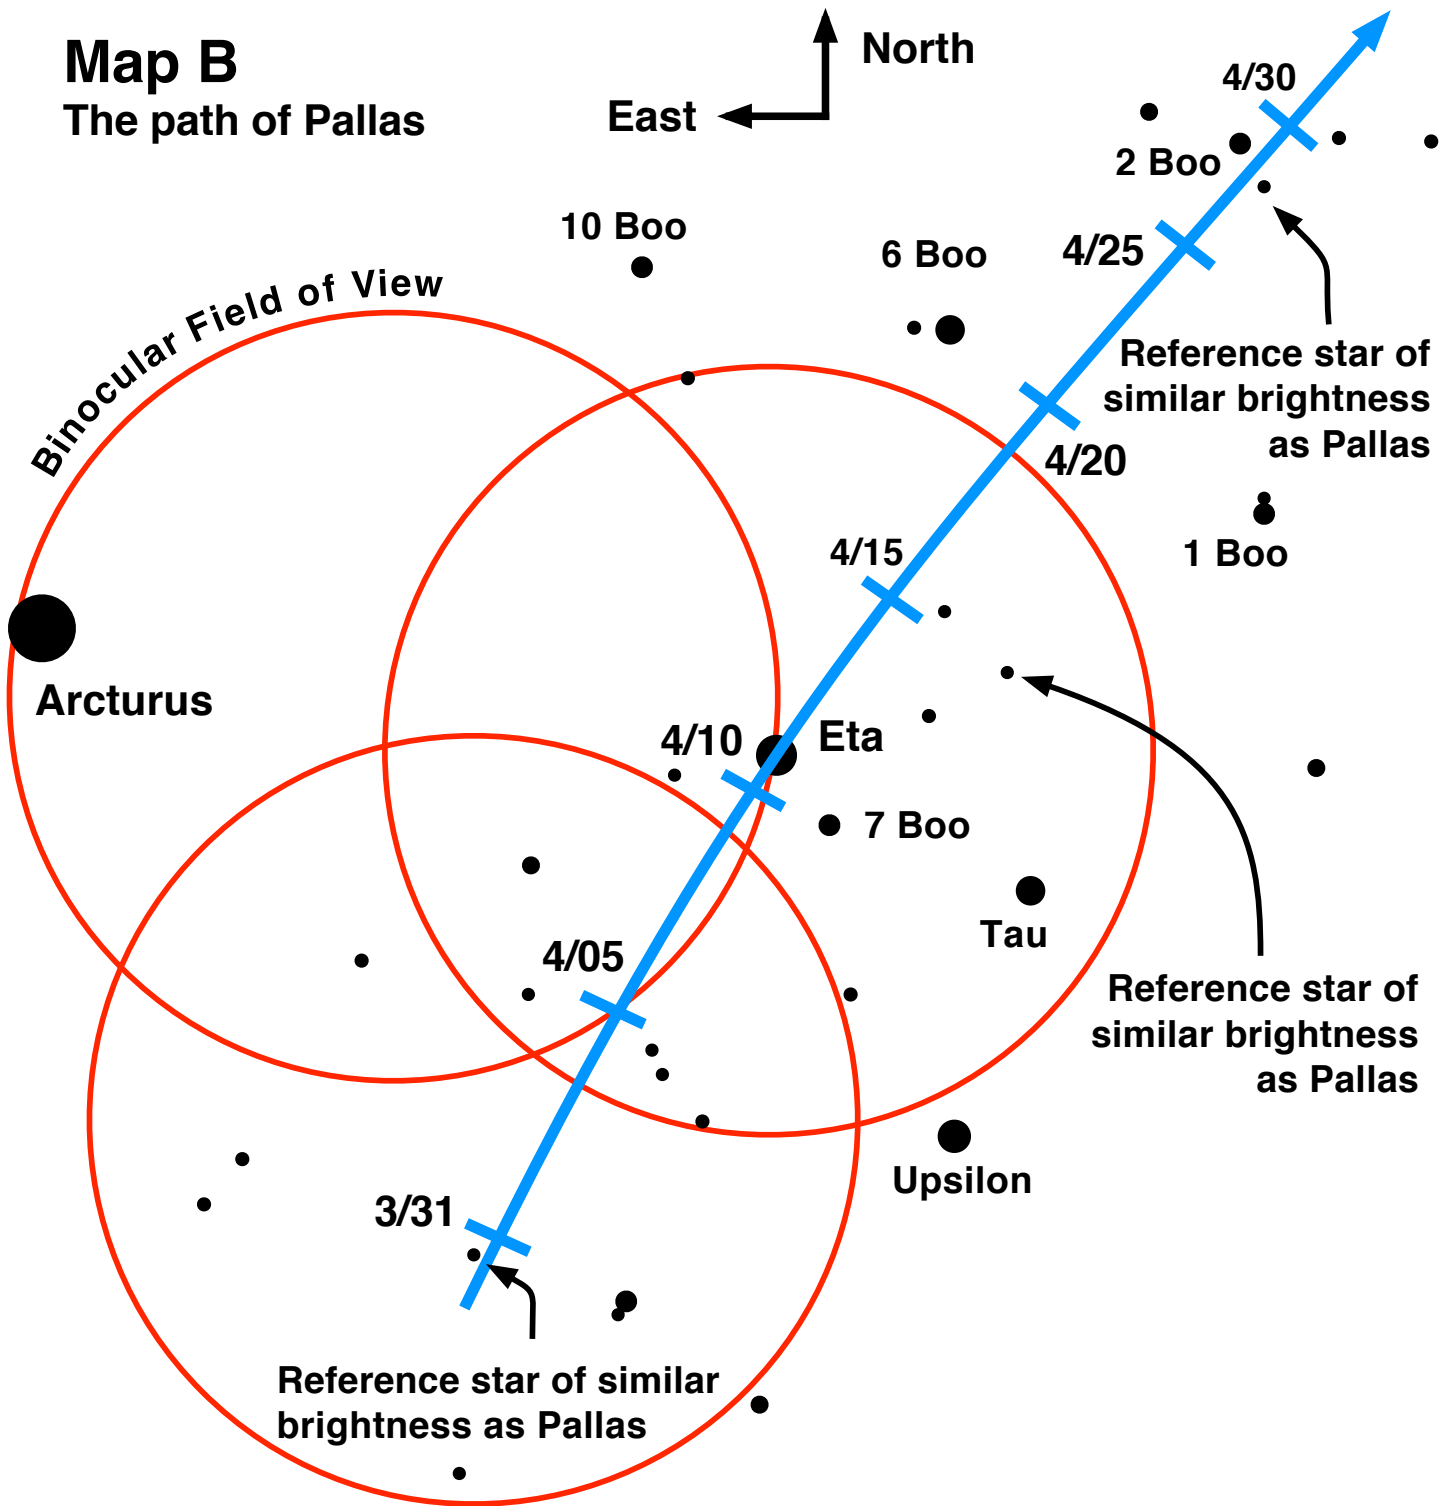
Map B
The path of Pallas

North
East

4/30
2 Boo
10 Boo
6 Boo
4/25
Binocular Field of View
Reference star of similar brightness as Pallas
4/20
1 Boo
4/15
Arcturus
4/10
Eta
7 Boo
Tau
4/05
Reference star of similar brightness as Pallas
Upsilon
3/31
Reference star of similar brightness as Pallas